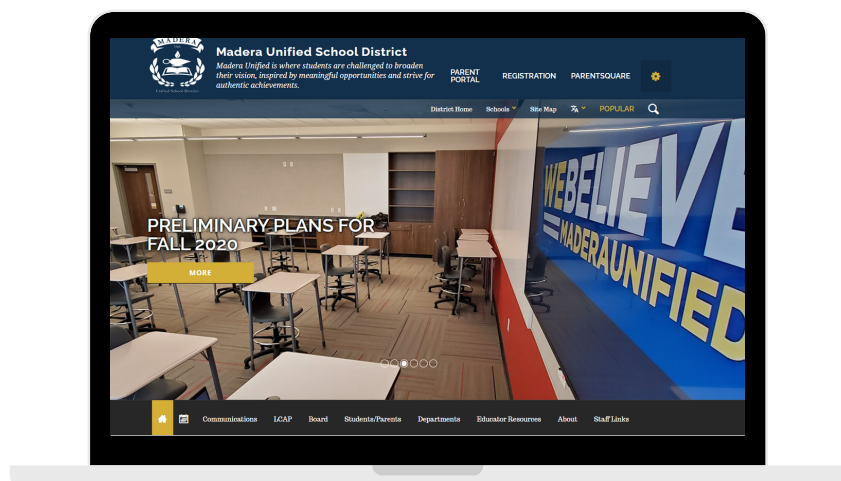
MADERA
Unified School District

Madera Unified School District

Madera Unified is where students are challenged to broaden their vision, inspired by meaningful opportunities and strive for authentic achievements.

PARENT PORTAL

REGISTRATION

PARENTSQUARE

District Home

Schools

Site Map

POPULAR

WE BELIEVE

MADERA UNIFIED

PRELIMINARY PLANS FOR FALL 2020

MORE

Communications

LCAP

Board

Students/Parents

Departments

Educator Resources

About

Staff Links